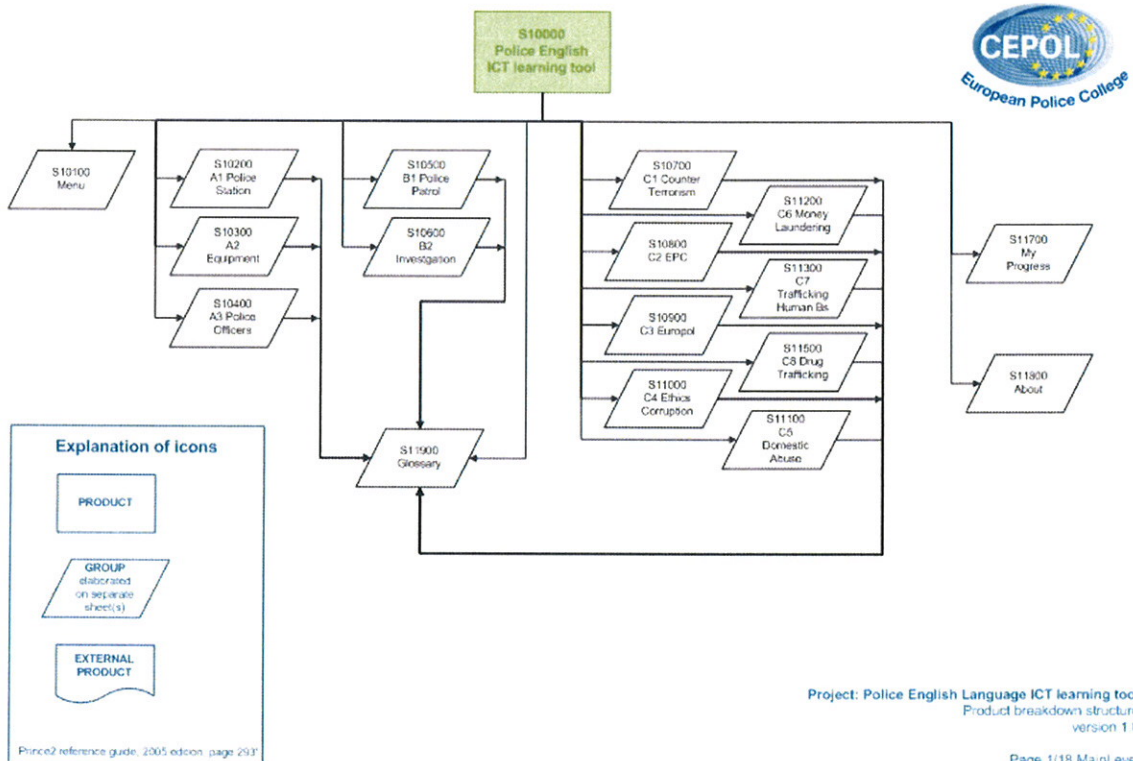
S10000
Police English
ICT learning tool

CEPOL
European Police College

S10100
Menu

S10200
A1 Police
Station

S10300
A2
Equipment

S10400
A3 Police
Officers

S10500
B1 Police
Patrol

S10600
B2
Investigation

S10700
C1 Counter
Terrorism

S11200
C6 Money
Laundering

S10800
C2 EPC

S11300
C7
Trafficking
Human Bs

S10900
C3 Europol

S11500
C8 Drug
Trafficking

S11000
C4 Ethics
Corruption

S11100
C5
Domestic
Abuse

S11700
My
Progress

S11800
About

S11900
Glossary

Explanation of icons

PRODUCT

GROUP
elaborated
on separate
sheet(s)

EXTERNAL
PRODUCT

Prince2 reference guide, 2005 edition, page 293

Project: Police English Language ICT learning too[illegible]
Product breakdown structur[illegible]
version 1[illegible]

Page 1/18 Main Leve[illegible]